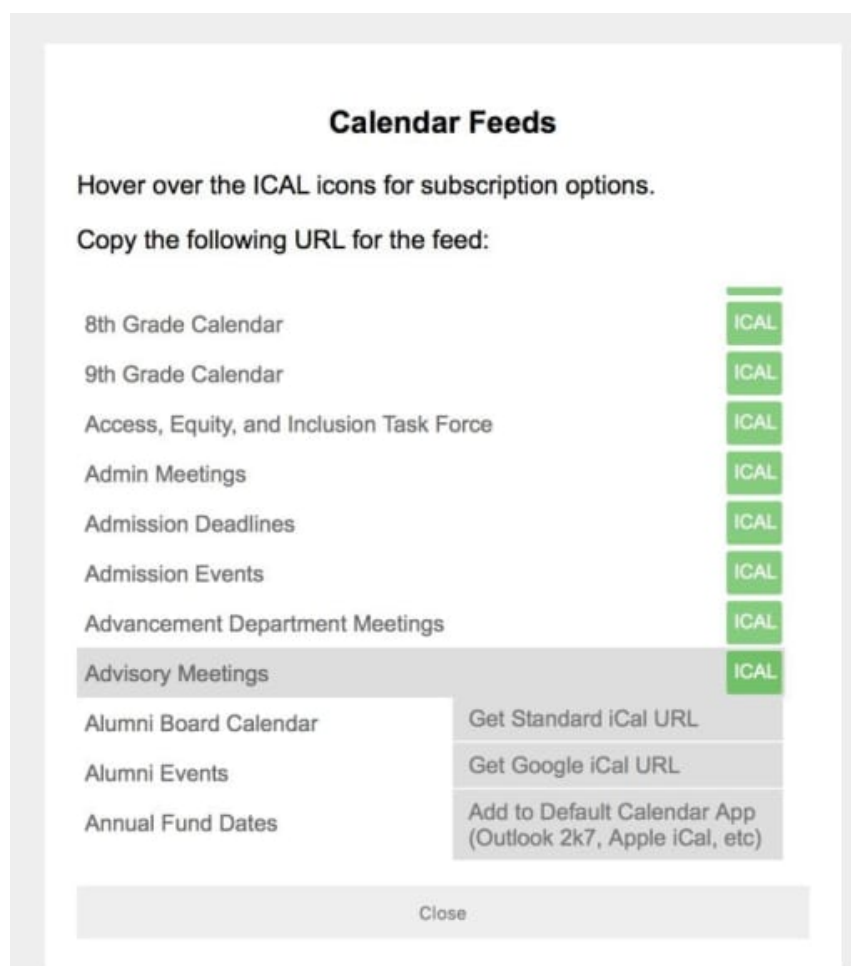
Calendar Feeds

Hover over the ICAL icons for subscription options.

Copy the following URL for the feed:

8th Grade Calendar ICAL
9th Grade Calendar ICAL
Access, Equity, and Inclusion Task Force ICAL
Admin Meetings ICAL
Admission Deadlines ICAL
Admission Events ICAL
Advancement Department Meetings ICAL
Advisory Meetings ICAL
Alumni Board Calendar
Alumni Events
Annual Fund Dates

Get Standard iCal URL
Get Google iCal URL
Add to Default Calendar App (Outlook 2k7, Apple iCal, etc)

Close